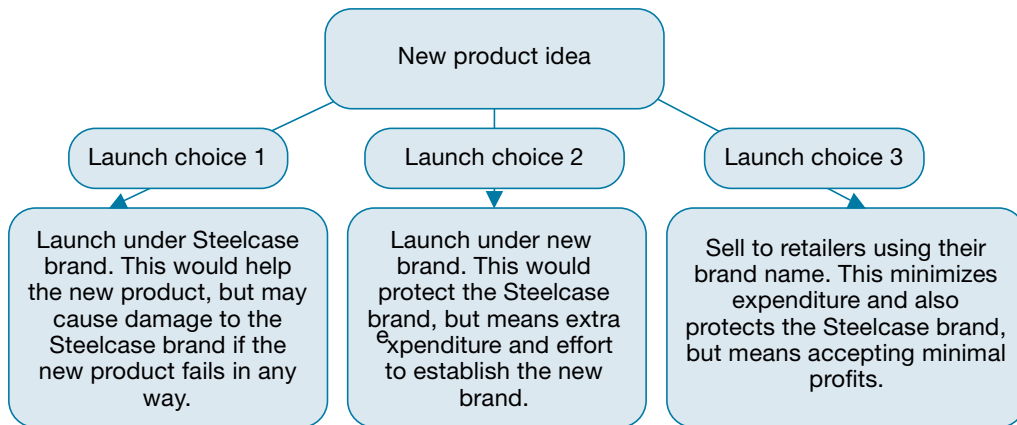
New product idea

Launch choice 1

Launch choice 2

Launch choice 3

Launch under Steelcase brand. This would help the new product, but may cause damage to the Steelcase brand if the new product fails in any way.

Launch under new brand. This would protect the Steelcase brand, but means extra expenditure and effort to establish the new brand.

Sell to retailers using their brand name. This minimizes expenditure and also protects the Steelcase brand, but means accepting minimal profits.